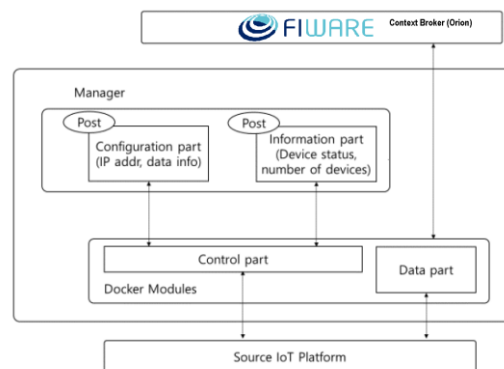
FIWARE Context Broker (Orion)

Manager

Post
Configuration part (IP addr, data info)

Post
Information part (Device status, number of devices)

Control part

Data part

Docker Modules

Source IoT Platform